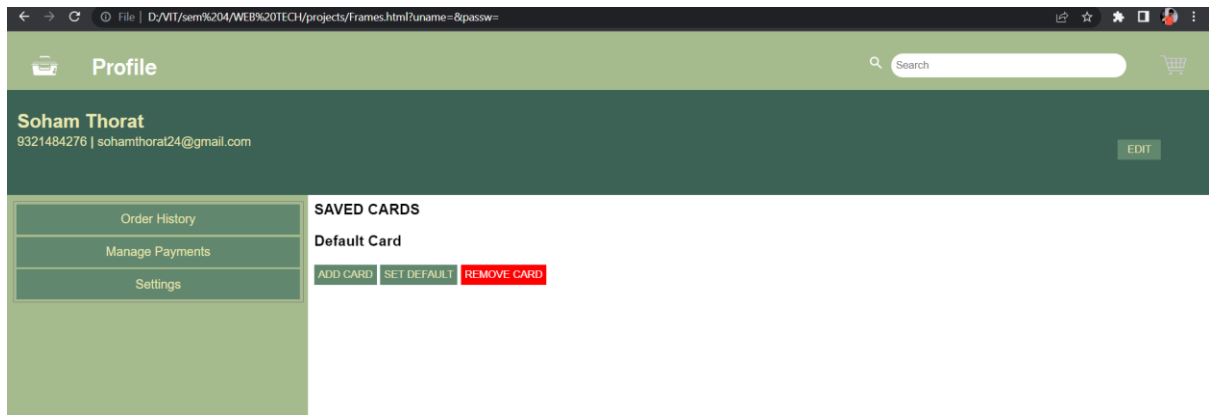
File | D:/VIT/sem%204/WEB%20TECH/projects/Frames.html?uname=&passw=

Profile

Search

Soham Thorat
9321484276 | sohamthorat24@gmail.com

EDIT

Order History
Manage Payments
Settings

SAVED CARDS

Default Card

ADD CARD SET DEFAULT REMOVE CARD